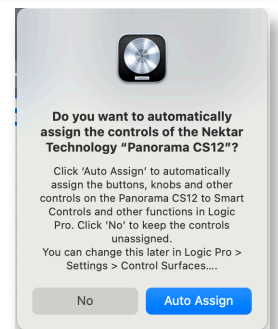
Do you want to automatically assign the controls of the Nektar Technology “Panorama CS12”?

Click ‘Auto Assign’ to automatically assign the buttons, knobs and other controls on the Panorama CS12 to Smart Controls and other functions in Logic Pro. Click ‘No’ to keep the controls unassigned.
You can change this later in Logic Pro > Settings > Control Surfaces....

No

Auto Assign